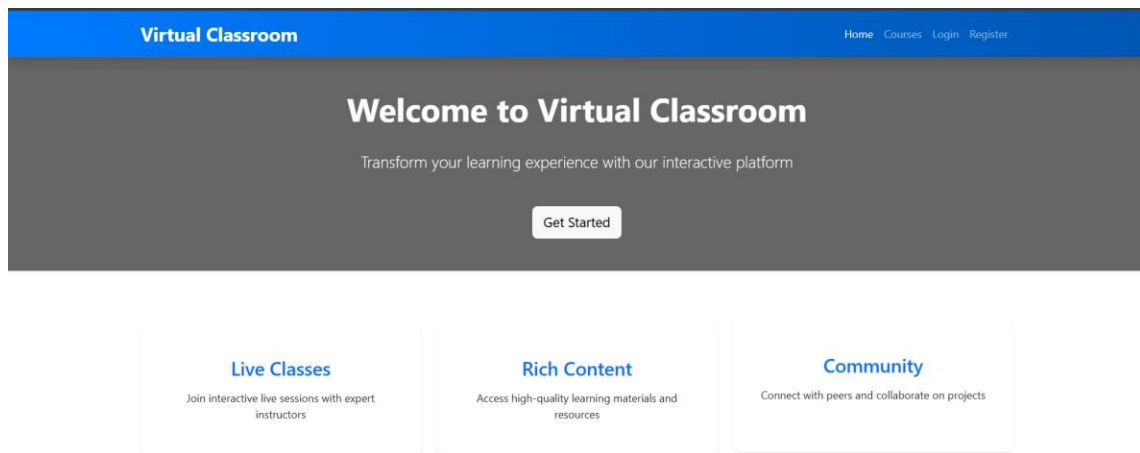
Virtual Classroom

Home Courses Login Register

Welcome to Virtual Classroom

Transform your learning experience with our interactive platform

Get Started

Live Classes

Join interactive live sessions with expert instructors

Rich Content

Access high-quality learning materials and resources

Community

Connect with peers and collaborate on projects